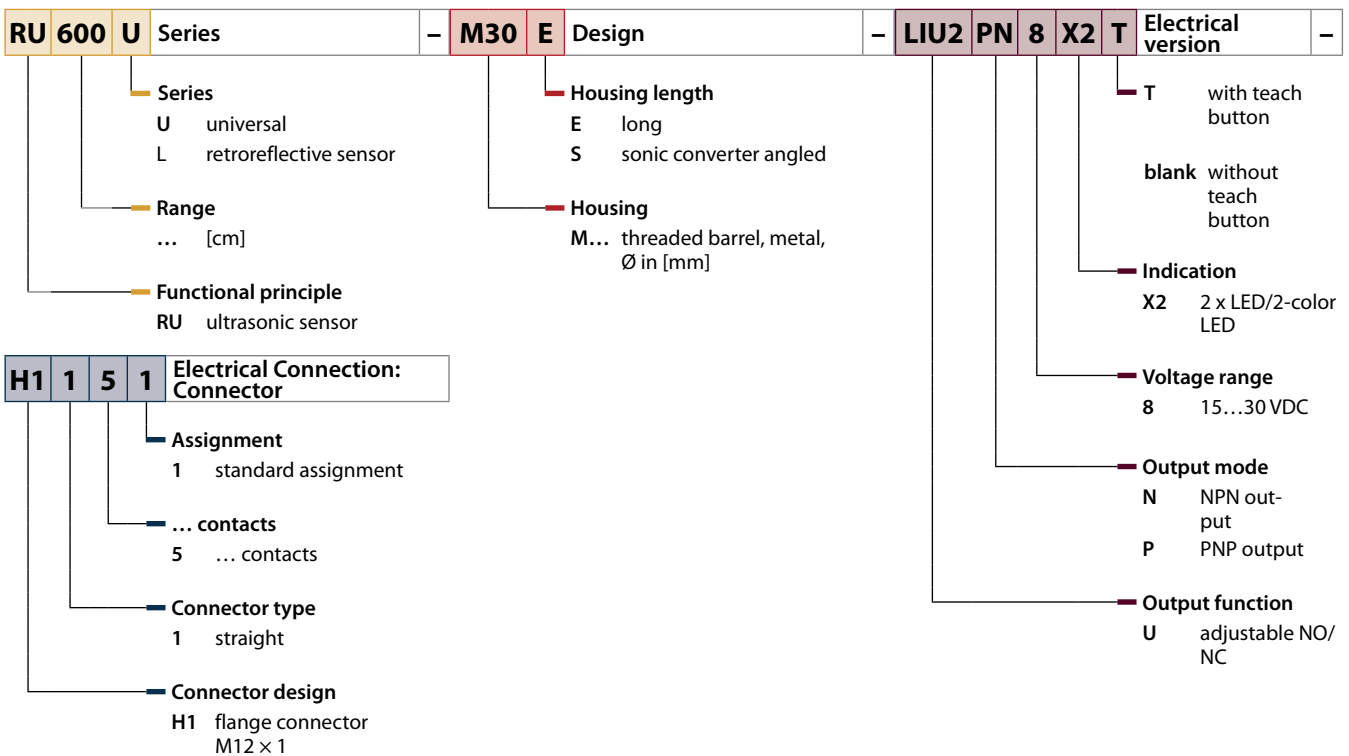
RU 600 U Series – M30 E Design – LIU2 PN 8 X2 T Electrical version –

Series
U universal
L retroreflective sensor

Range
… [cm]

Functional principle
RU ultrasonic sensor

Housing length
E long
S sonic converter angled

Housing
M… threaded barrel, metal, Ø in [mm]

T with teach button

blank without teach button

Indication
X2 2 x LED/2-color LED

Voltage range
8 15…30 VDC

Output mode
N NPN output
P PNP output

Output function
U adjustable NO/NC

H1 1 5 1 Electrical Connection: Connector

Assignment
1 standard assignment

… contacts
5 … contacts

Connector type
1 straight

Connector design
H1 flange connector M12 × 1